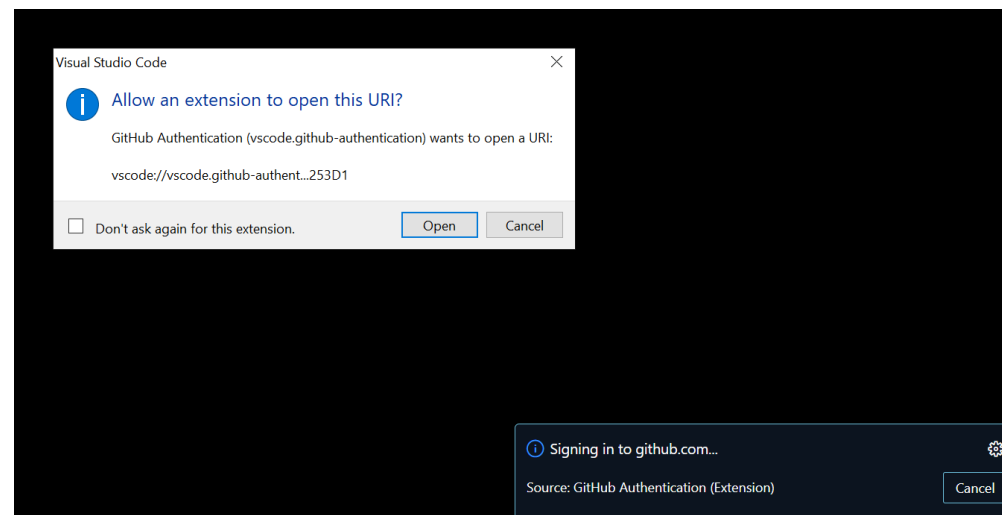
Visual Studio Code

Allow an extension to open this URI?

GitHub Authentication (vscode.github-authentication) wants to open a URI:

vscode://vscode.github-authent...253D1

Don't ask again for this extension.

Open

Cancel

Signing in to github.com...

Source: GitHub Authentication (Extension)

Cancel